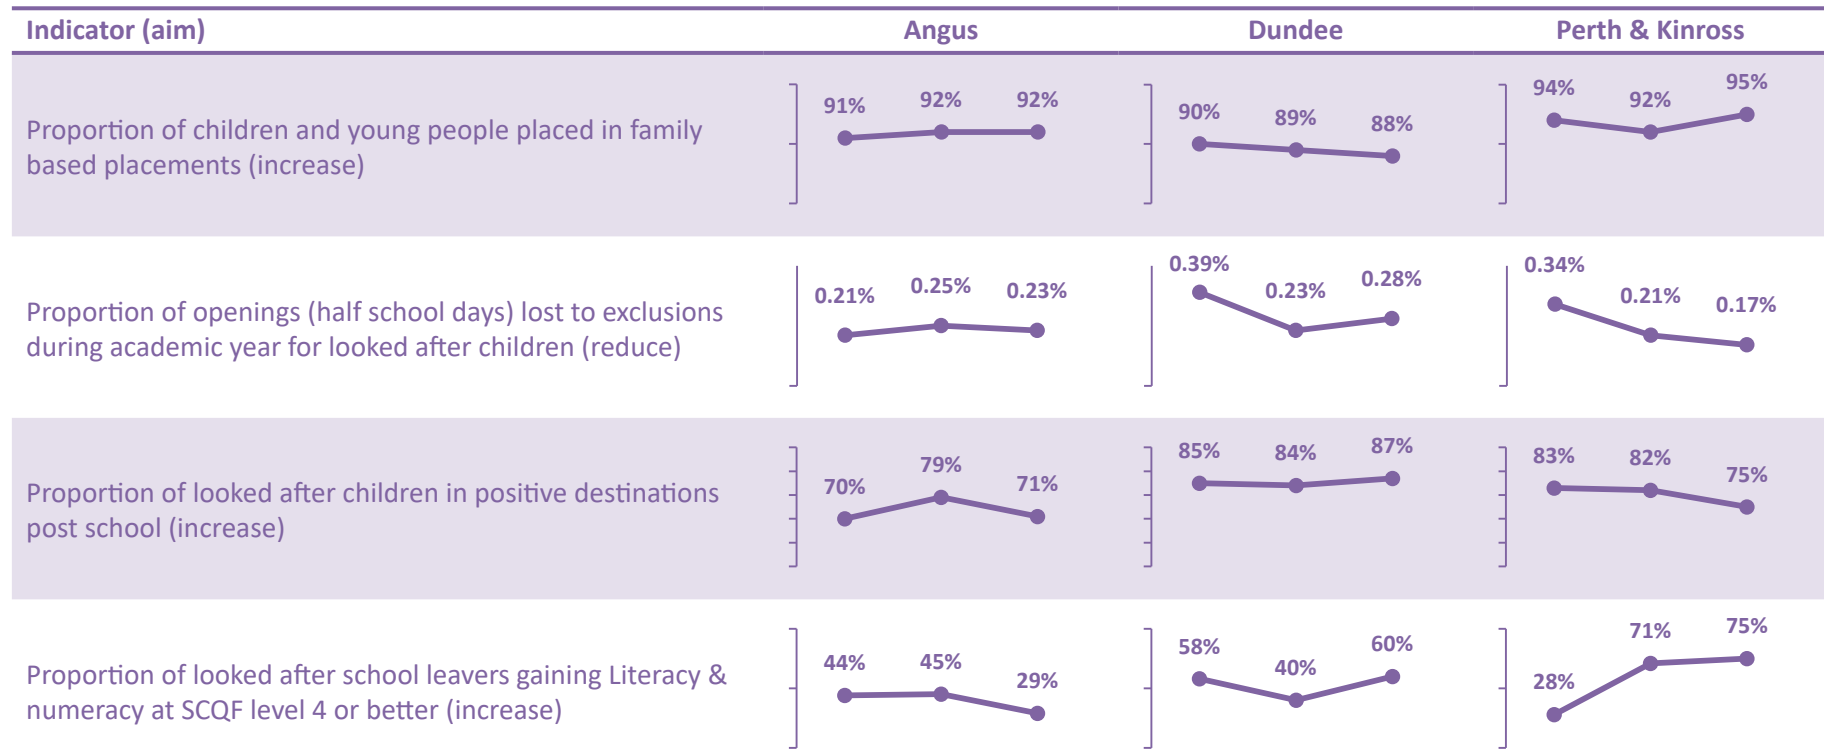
| Indicator (aim) | Angus | Dundee | Perth & Kinross |
|---|---|---|---|
| Proportion of children and young people placed in family based placements (increase) | 91% 92% 92% | 90% 89% 88% | 94% 92% 95% |
| Proportion of openings (half school days) lost to exclusions during academic year for looked after children (reduce) | 0.21% 0.25% 0.23% | 0.39% 0.23% 0.28% | 0.34% 0.21% 0.17% |
| Proportion of looked after children in positive destinations post school (increase) | 70% 79% 71% | 85% 84% 87% | 83% 82% 75% |
| Proportion of looked after school leavers gaining Literacy & numeracy at SCQF level 4 or better (increase) | 44% 45% 29% | 58% 40% 60% | 28% 71% 75% |